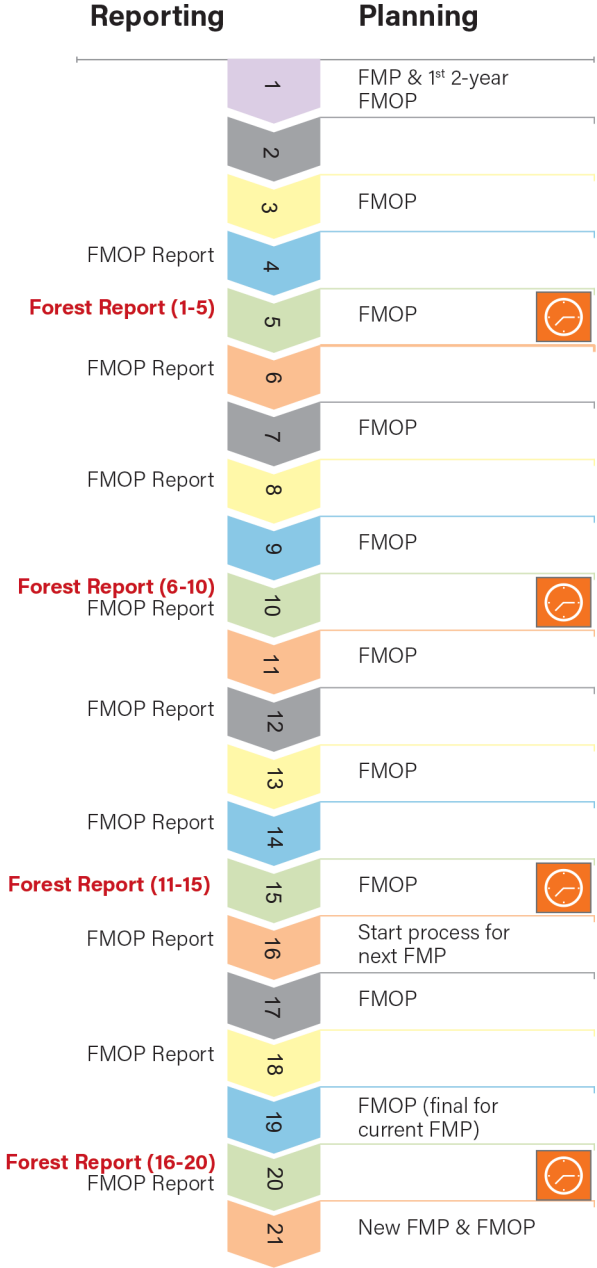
Reporting

Planning

1 FMP & 1$^{st}$ 2-year FMOP

2

3 FMOP

FMOP Report 4

Forest Report (1-5) 5 FMOP

FMOP Report 6

7 FMOP

FMOP Report 8

9 FMOP

Forest Report (6-10)
FMOP Report 10

11 FMOP

FMOP Report 12

13 FMOP

FMOP Report 14

Forest Report (11-15) 15 FMOP

FMOP Report 16 Start process for next FMP

17 FMOP

FMOP Report 18

19 FMOP (final for current FMP)

Forest Report (16-20)
FMOP Report 20

21 New FMP & FMOP